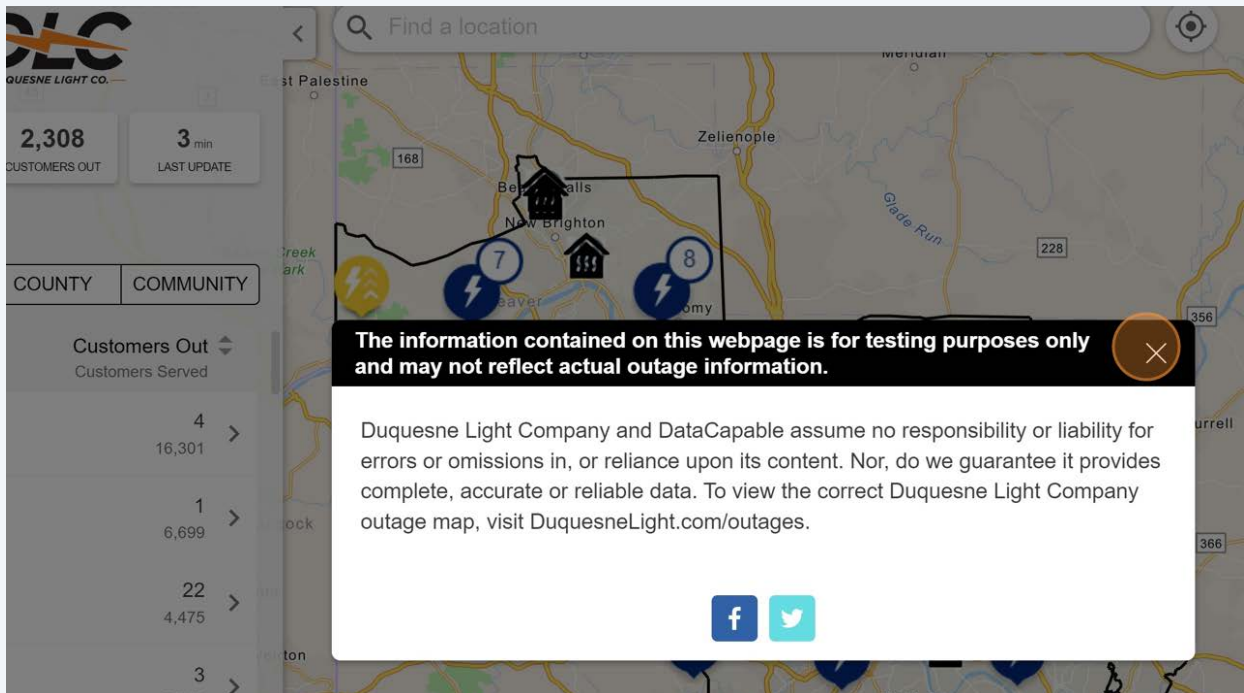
DLC
DUQUESNE LIGHT CO.

Find a location

2,308
CUSTOMERS OUT

3 min
LAST UPDATE

COUNTY
COMMUNITY

Customers Out
Customers Served

4
16,301

1
6,699

22
4,475

3

East Palestine
Meridian
Zelienople
168
Be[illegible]alls
New Brighton
Glade Run
228
Creek
ark
7
8
eaver
omy
356
urrell
ock
366
lton

The information contained on this webpage is for testing purposes only and may not reflect actual outage information.

Duquesne Light Company and DataCapable assume no responsibility or liability for errors or omissions in, or reliance upon its content. Nor, do we guarantee it provides complete, accurate or reliable data. To view the correct Duquesne Light Company outage map, visit DuquesneLight.com/outages.